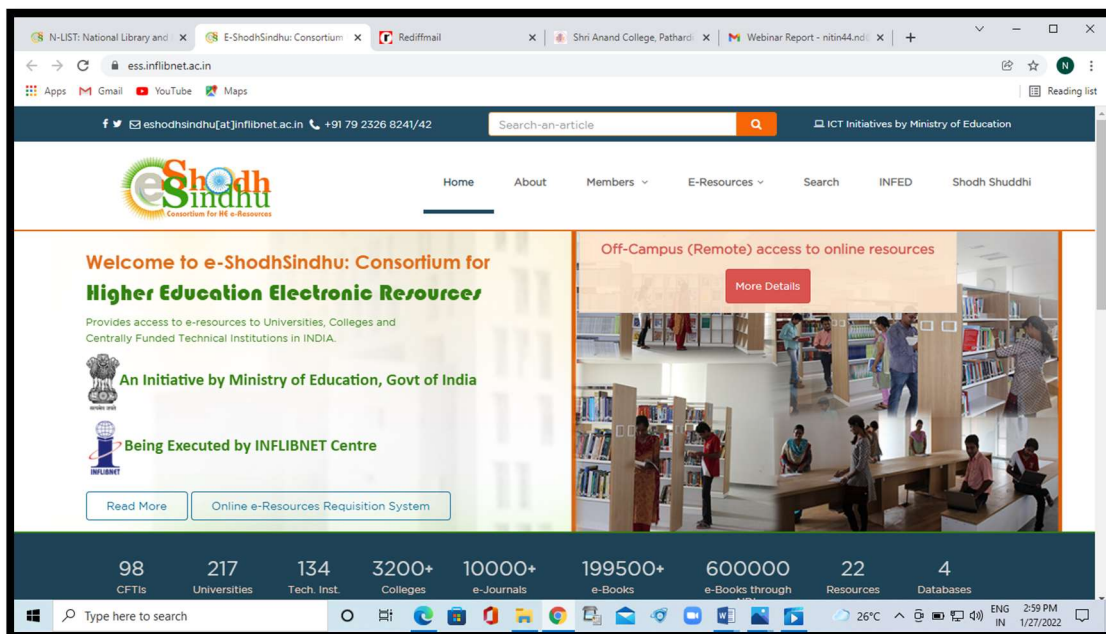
N-LIST: National Library and ✕ | E-ShodhSindhu: Consortium ✕ | Rediffmail ✕ | Shri Anand College, Pathardi ✕ | Webinar Report - nitin44.nd ✕ | +

ess.inflibnet.ac.in

Apps Gmail YouTube Maps Reading list

eshodhsindhu[at]inflibnet.ac.in +91 79 2326 8241/42 Search-an-article ICT Initiatives by Ministry of Education

e-ShodhSindhu Consortium for HE e-Resources

Home About Members E-Resources Search INFED Shodh Shuddhi

Welcome to e-ShodhSindhu: Consortium for

Higher Education Electronic Resources

Provides access to e-resources to Universities, Colleges and Centrally Funded Technical Institutions in INDIA.

An Initiative by Ministry of Education, Govt of India

Being Executed by INFLIBNET Centre

INFLIBNET

Read More Online e-Resources Requisition System

Off-Campus (Remote) access to online resources

More Details

98 CFTIs | 217 Universities | 134 Tech. Inst. | 3200+ Colleges | 10000+ e-Journals | 199500+ e-Books | 600000 e-Books through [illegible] | 22 Resources | 4 Databases

Type here to search 26°C ENG IN 2:59 PM 1/27/2022